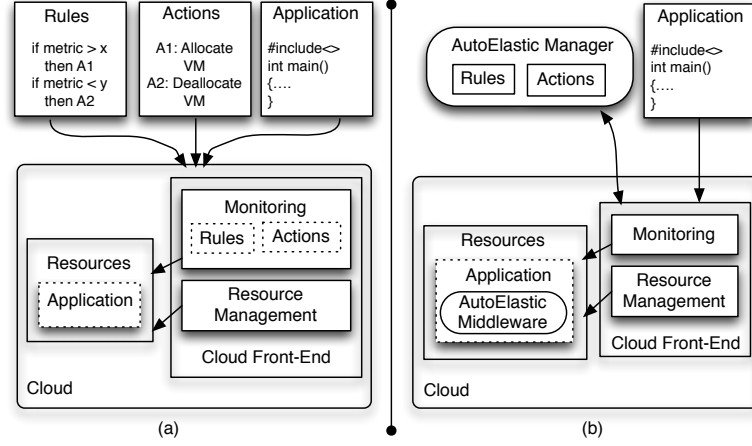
Rules

if metric > x then A1
if metric < y then A2

Actions

A1: Allocate VM
A2: Deallocate VM

Application

#include<>
int main()
{....
}

Monitoring

Rules

Actions

Resources

Application

Resource Management

Cloud Front-End

Cloud

(a)

AutoElastic Manager

Rules

Actions

Application

#include<>
int main()
{....
}

Resources

Application

AutoElastic Middleware

Monitoring

Resource Management

Cloud Front-End

Cloud

(b)